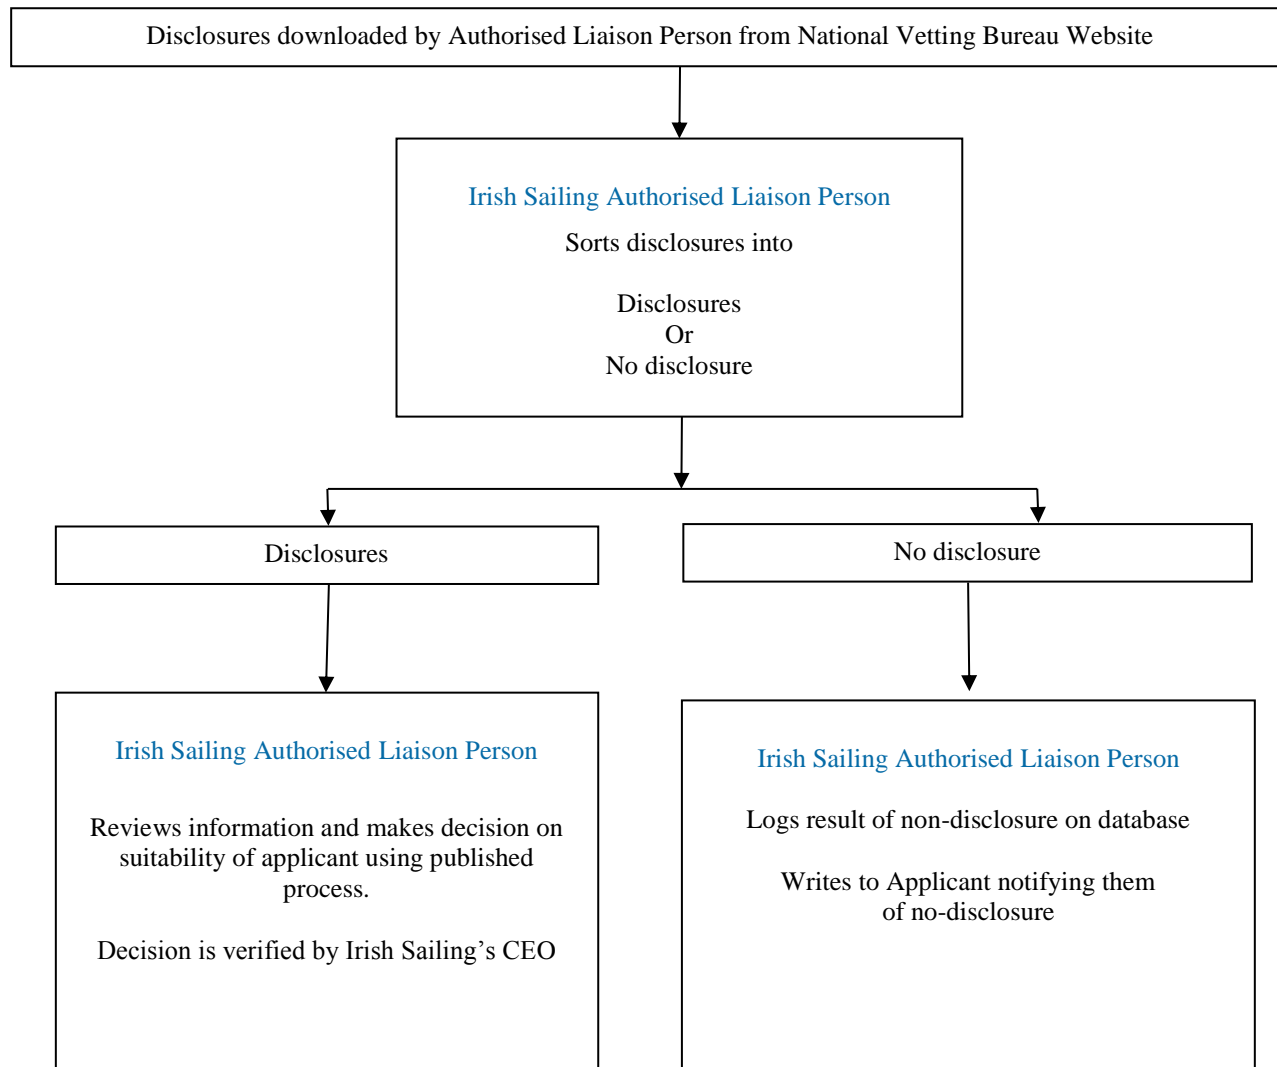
Disclosures downloaded by Authorised Liaison Person from National Vetting Bureau Website

Irish Sailing Authorised Liaison Person

Sorts disclosures into

Disclosures
Or
No disclosure

Disclosures

No disclosure

Irish Sailing Authorised Liaison Person

Reviews information and makes decision on suitability of applicant using published process.

Decision is verified by Irish Sailing's CEO

Irish Sailing Authorised Liaison Person

Logs result of non-disclosure on database

Writes to Applicant notifying them of no-disclosure